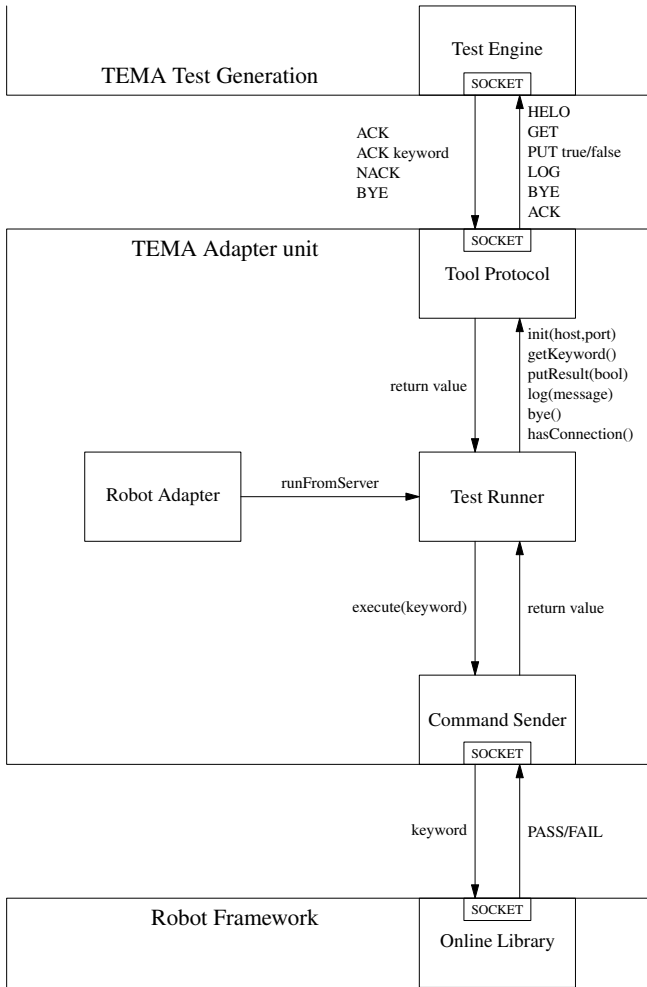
Test Engine

TEMA Test Generation

SOCKET

ACK
ACK keyword
NACK
BYE

HELO
GET
PUT true/false
LOG
BYE
ACK

TEMA Adapter unit

SOCKET

Tool Protocol

return value

init(host,port)
getKeyword()
putResult(bool)
log(message)
bye()
hasConnection()

Robot Adapter

runFromServer

Test Runner

execute(keyword)

return value

Command Sender

SOCKET

keyword

PASS/FAIL

Robot Framework

SOCKET

Online Library